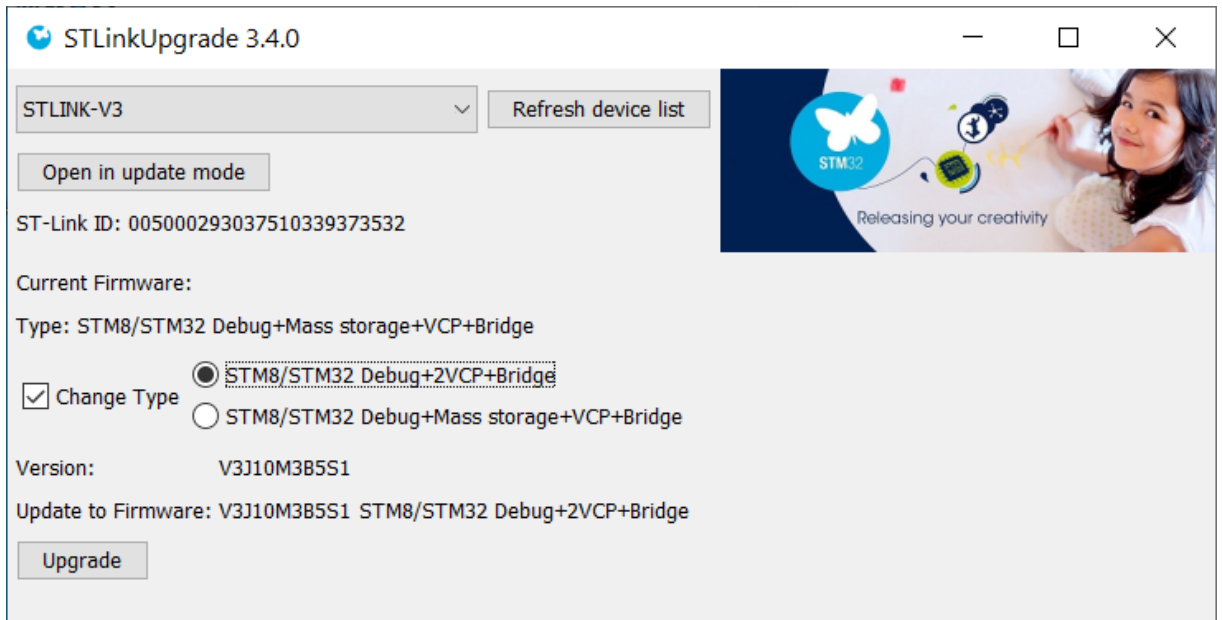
STLinkUpgrade 3.4.0

STLINK-V3

Refresh device list

Open in update mode

ST-Link ID: 005000293037510339373532

STM32

Releasing your creativity

Current Firmware:

Type: STM8/STM32 Debug+Mass storage+VCP+Bridge

Change Type

STM8/STM32 Debug+2VCP+Bridge

STM8/STM32 Debug+Mass storage+VCP+Bridge

Version: V3J10M3B5S1

Update to Firmware: V3J10M3B5S1 STM8/STM32 Debug+2VCP+Bridge

Upgrade